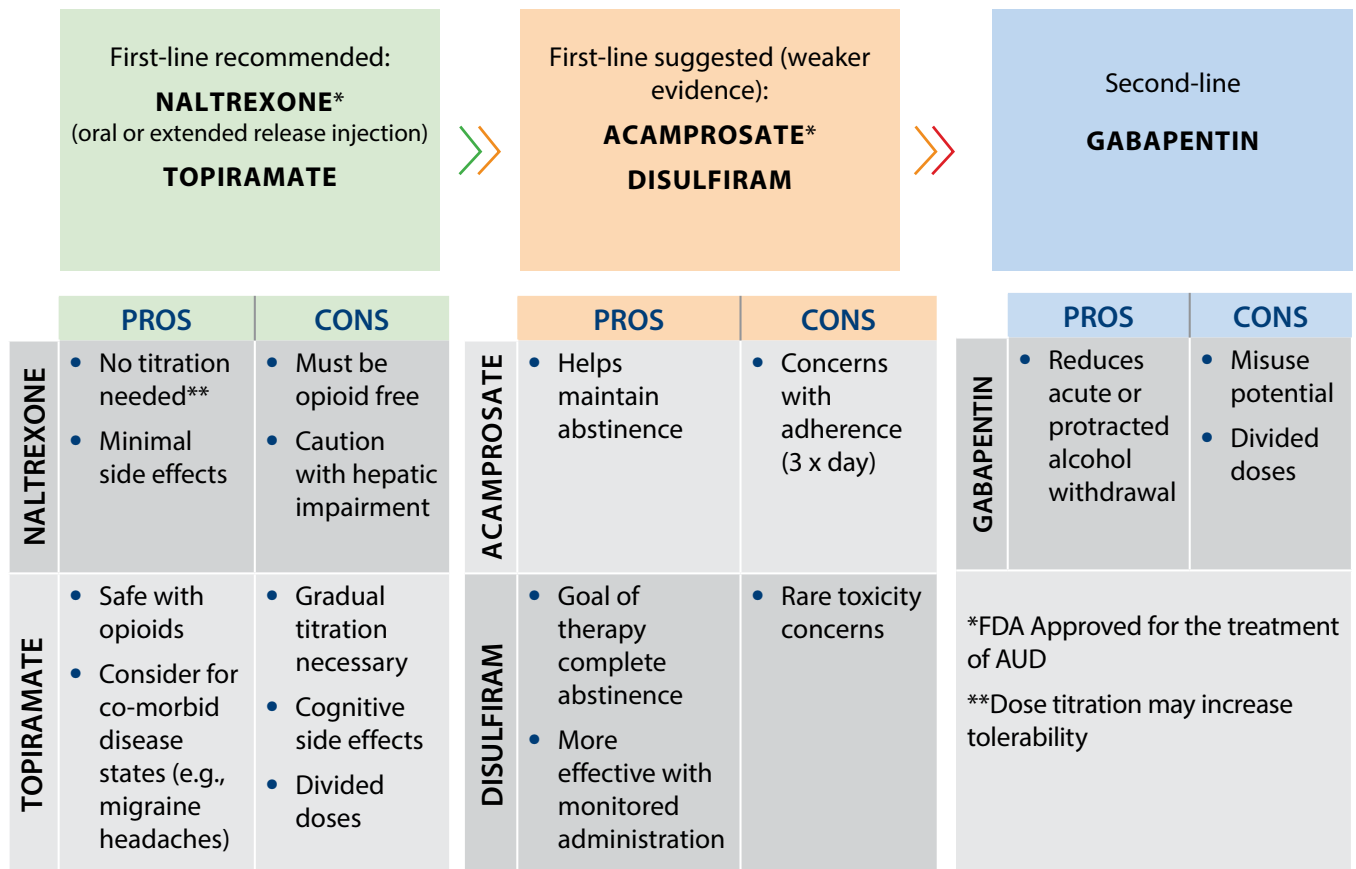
First-line recommended:
NALTREXONE*
(oral or extended release injection)
TOPIRAMATE

First-line suggested (weaker evidence):
ACAMPROSATE*
DISULFIRAM

Second-line
GABAPENTIN

| | PROS | CONS |
|---|---|---|
| NALTREXONE | • No titration needed** • Minimal side effects | • Must be opioid free • Caution with hepatic impairment |
| TOPIRAMATE | • Safe with opioids • Consider for co-morbid disease states (e.g., migraine headaches) | • Gradual titration necessary • Cognitive side effects • Divided doses |

| | PROS | CONS |
|---|---|---|
| ACAMPROSATE | • Helps maintain abstinence | • Concerns with adherence (3 x day) |
| DISULFIRAM | • Goal of therapy complete abstinence • More effective with monitored administration | • Rare toxicity concerns |

| | PROS | CONS |
|---|---|---|
| GABAPENTIN | • Reduces acute or protracted alcohol withdrawal | • Misuse potential • Divided doses |

*FDA Approved for the treatment of AUD

**Dose titration may increase tolerability